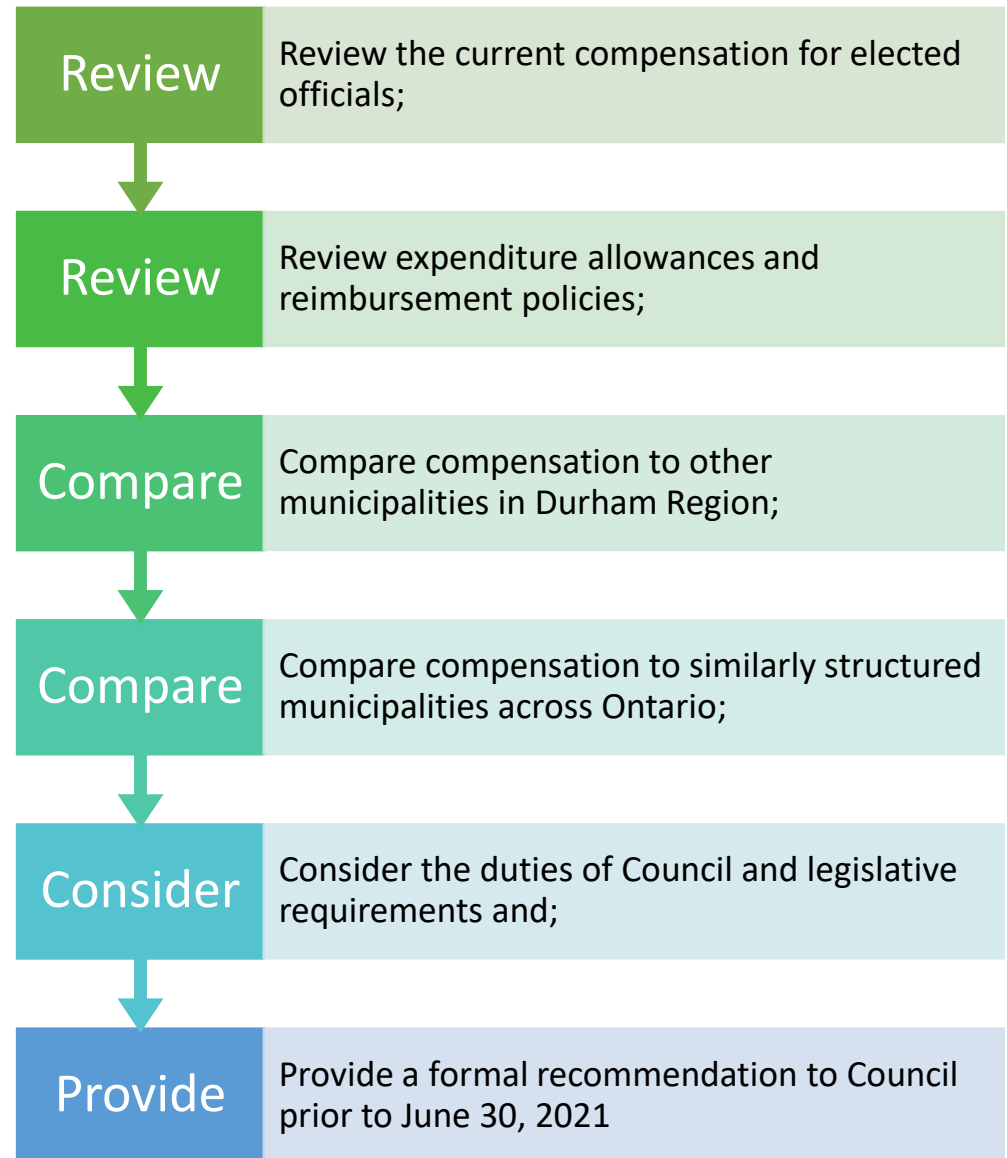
Review

Review the current compensation for elected officials;

Review

Review expenditure allowances and reimbursement policies;

Compare

Compare compensation to other municipalities in Durham Region;

Compare

Compare compensation to similarly structured municipalities across Ontario;

Consider

Consider the duties of Council and legislative requirements and;

Provide

Provide a formal recommendation to Council prior to June 30, 2021